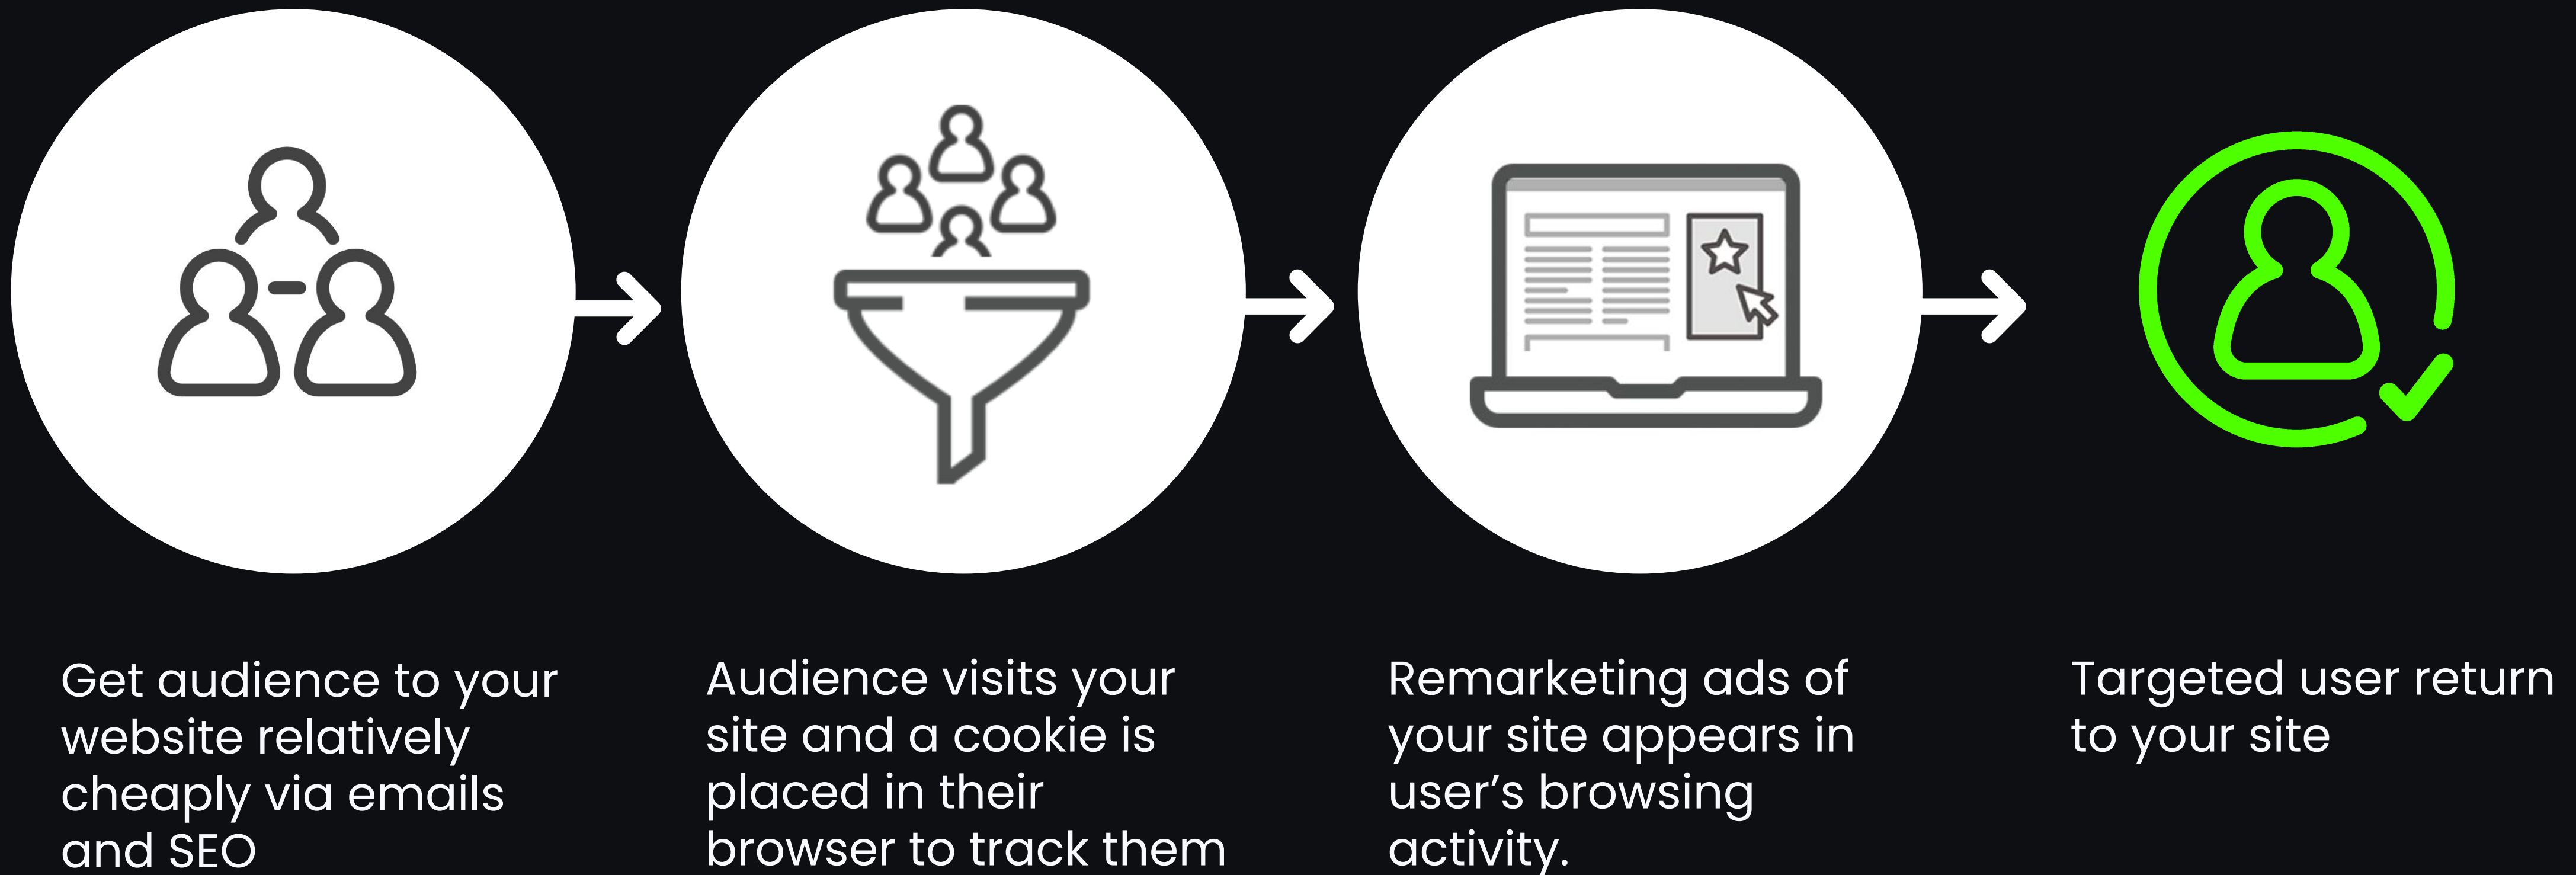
Get audience to your website relatively cheaply via emails and SEO

Audience visits your site and a cookie is placed in their browser to track them

Remarketing ads of your site appears in user’s browsing activity.

Targeted user return to your site